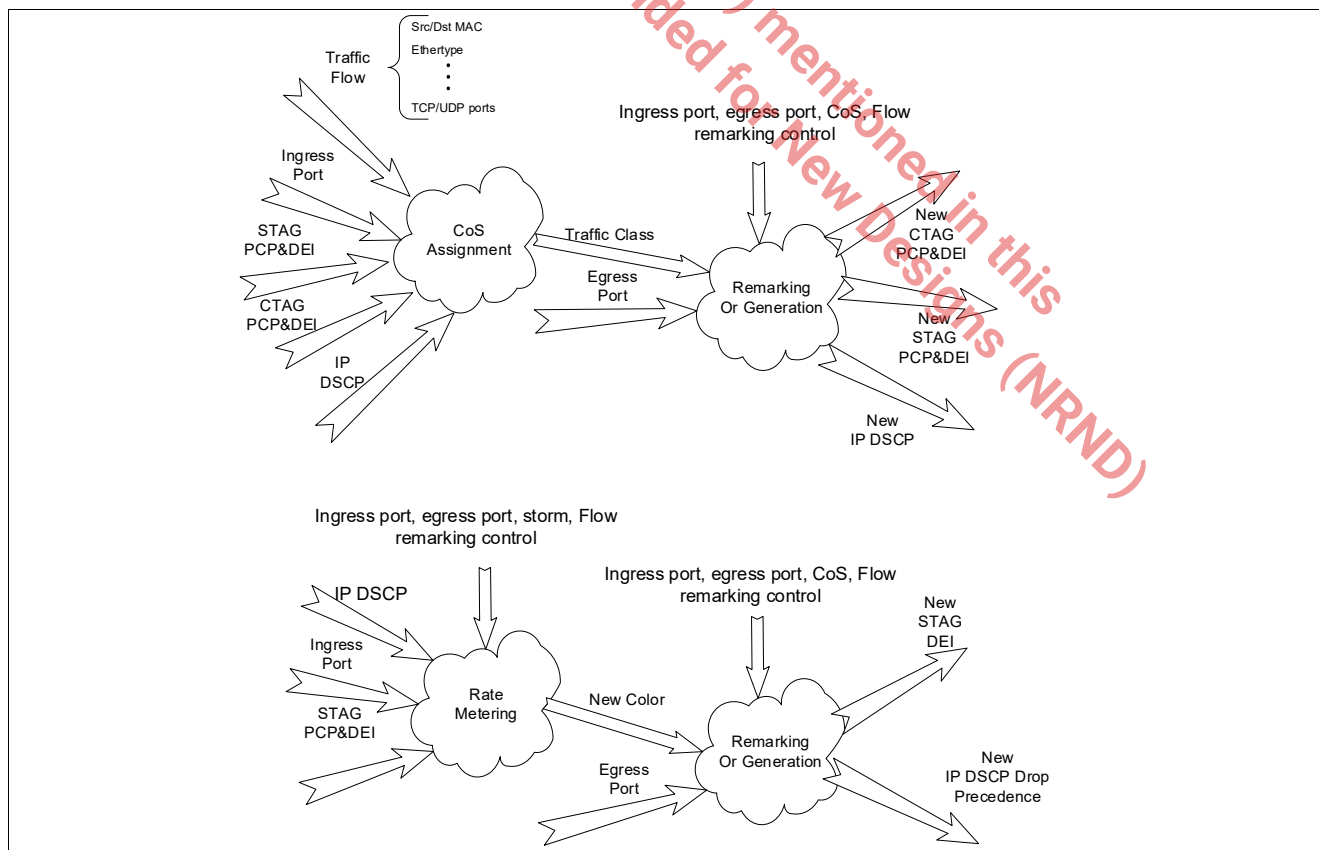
Traffic Flow

Src/Dst MAC
Ethertype
⋮
TCP/UDP ports

Ingress Port

STAG PCP&DEI

CTAG PCP&DEI

IP DSCP

CoS Assignment

Traffic Class

Egress Port

Ingress port, egress port, CoS, Flow remarking control

Remarking Or Generation

New CTAG PCP&DEI

New STAG PCP&DEI

New IP DSCP

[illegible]ded for New Designs (NRND) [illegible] mentioned in this

Ingress port, egress port, storm, Flow remarking control

IP DSCP

Ingress Port

STAG PCP&DEI

Rate Metering

New Color

Ingress port, egress port, CoS, Flow remarking control

Egress Port

Remarking Or Generation

New STAG DEI

New IP DSCP Drop Precedence